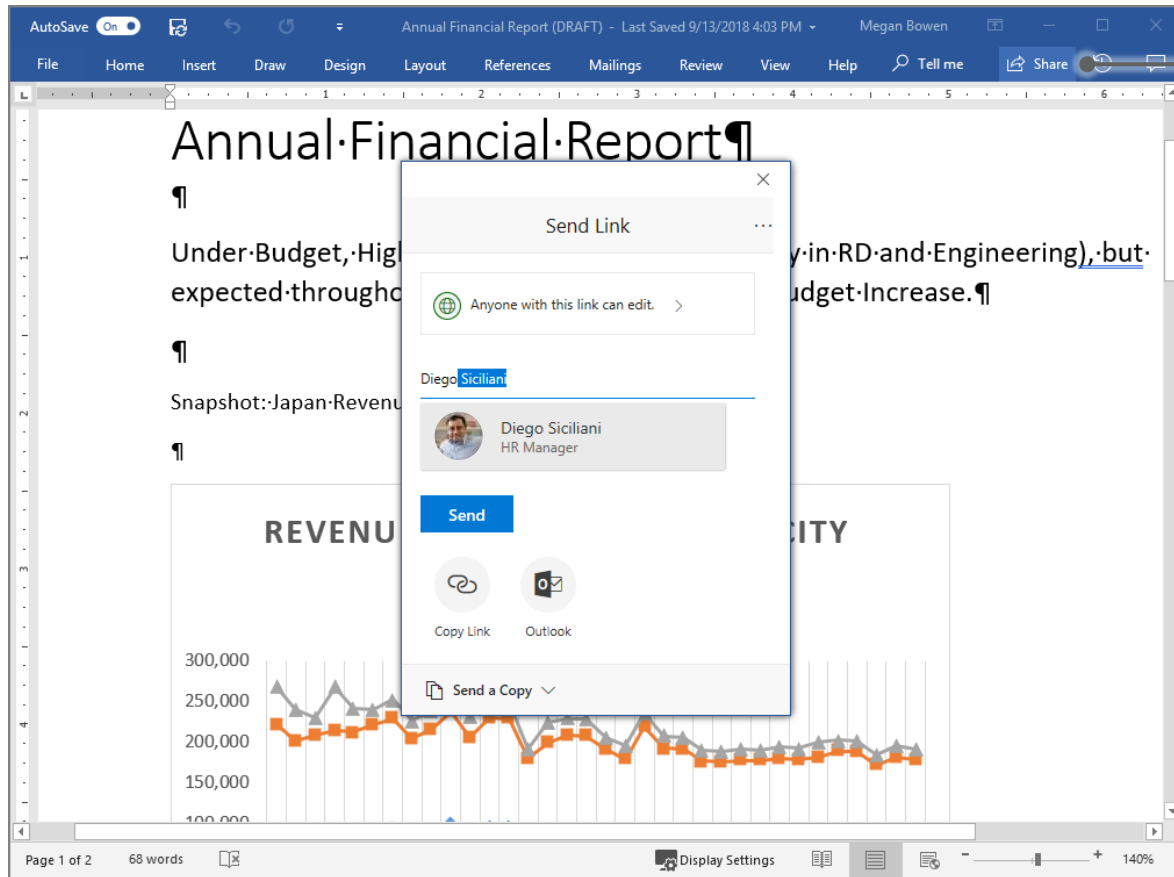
AutoSave On Annual Financial Report (DRAFT) - Last Saved 9/13/2018 4:03 PM Megan Bowen

File Home Insert Draw Design Layout References Mailings Review View Help Tell me Share

Annual·Financial·Report¶

¶

Under·Budget,·High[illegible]y·in·RD·and·Engineering),·but·expected·througho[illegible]udget·Increase.¶

¶

Snapshot:·Japan·Revenu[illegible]

¶

REVENU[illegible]CITY

300,000
250,000
200,000
150,000
100,000

Send Link

Anyone with this link can edit.

Diego Siciliani

Diego Siciliani
HR Manager

Send

Copy Link Outlook

Send a Copy

Page 1 of 2 68 words Display Settings 140%